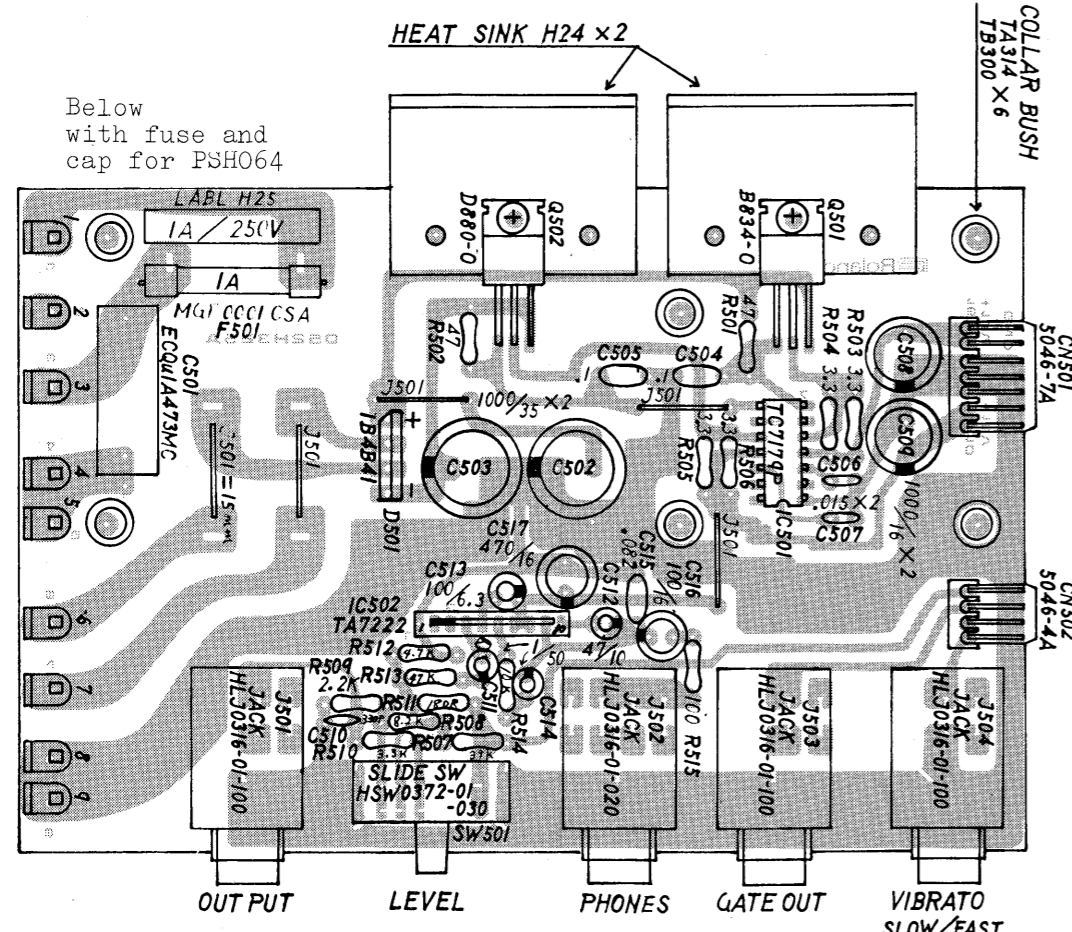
HEAT SINK H24 ×2

COLLAR BUSH TA314 TB300 ×6

Below with fuse and cap for PSH064

LABL H25

1A / 250V

1A

MGF0001CSA

F501

C501

ECQU1A473MC

D880-0

Q502

B834-0

Q501

47

R501

R502

47

R503 3.3

R504 3.3

C508

CN501 5046-7A

C505

C504

.1

.1

J501

1000/35 ×2

J501

1B4B41

+

-

D501

C503

C502

R505

3.3

3.3

R506

TC7179P

IC501

C506

.015 ×2

C507

C509

1000/16 ×2

J501 = 15mm

J501

C517

470/16

C515

.082

C516

100/16

J501

C513

100/6.3

C512

47/10

IC502

TA7222

CN502 5046-4A

R512 4.7K

R509 2.2K

R513 47K

R511 180R

C511

50

C514

R514

R515

100

R508 8.2K

C510

R507

R510 3.3K

33K

J501 JACK HL J0316-01-100

SLIDE SW HSW0372-01 -030

SW501

J502 JACK HL J0316-01-020

J503 JACK HL J0316-01-100

J504 JACK HL J0316-01-100

1

2

3

4

5

6

7

8

9

OUT PUT

LEVEL

PHONES

GATE OUT

VIBRATO SLOW/FAST